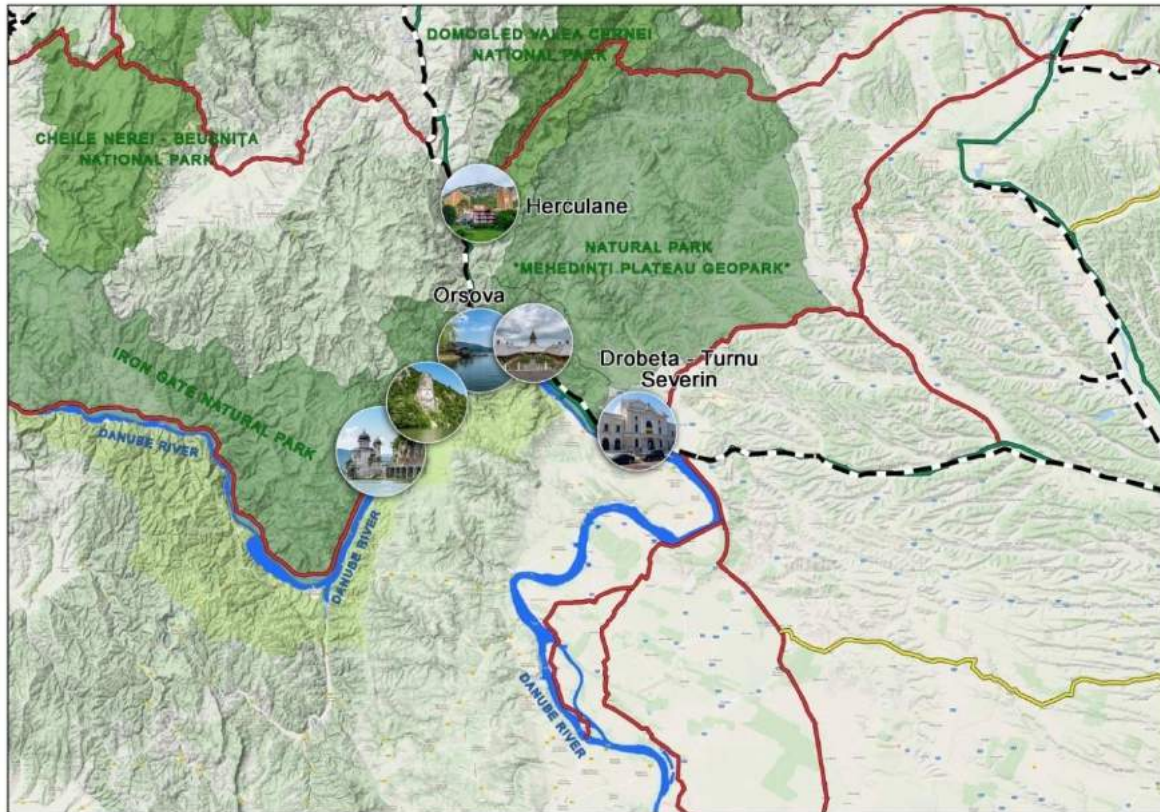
DOMOGLED VALEA CERNEI NATIONAL PARK

CHEILE NEREI - BEUSNIȚA NATIONAL PARK

Herculane

NATURAL PARK "MEHEDINȚI PLATEAU GEOPARK"

Orsova

Drobeta - Turnu Severin

IRON GATE NATURAL PARK

DANUBE RIVER

DANUBE RIVER

DANUBE RIVER